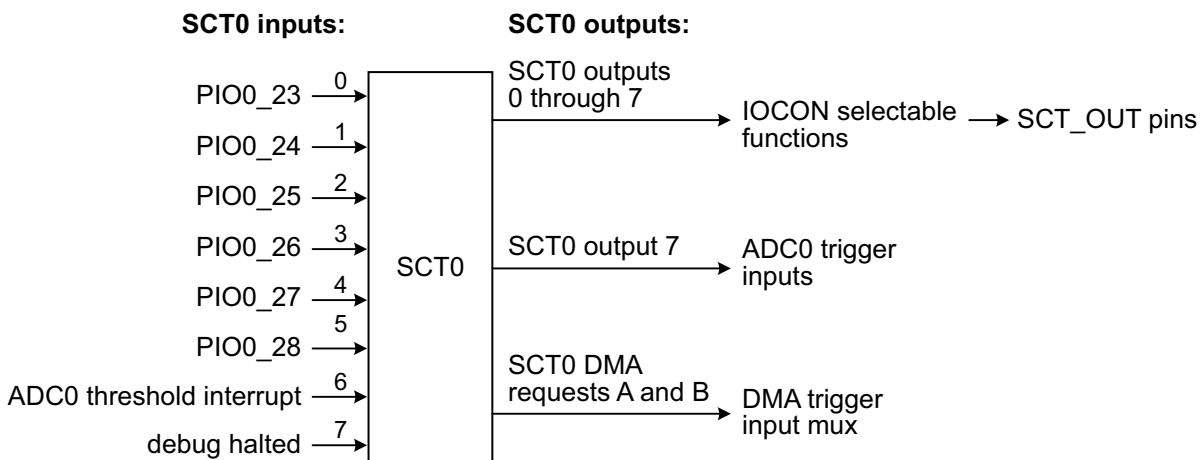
SCT0 inputs:

SCT0 outputs:

PIO0_23 0

PIO0_24 1

PIO0_25 2

PIO0_26 3

PIO0_27 4

PIO0_28 5

ADC0 threshold interrupt 6

debug halted 7

SCT0

SCT0 outputs 0 through 7

IOCON selectable functions

SCT_OUT pins

SCT0 output 7

ADC0 trigger inputs

SCT0 DMA requests A and B

DMA trigger input mux